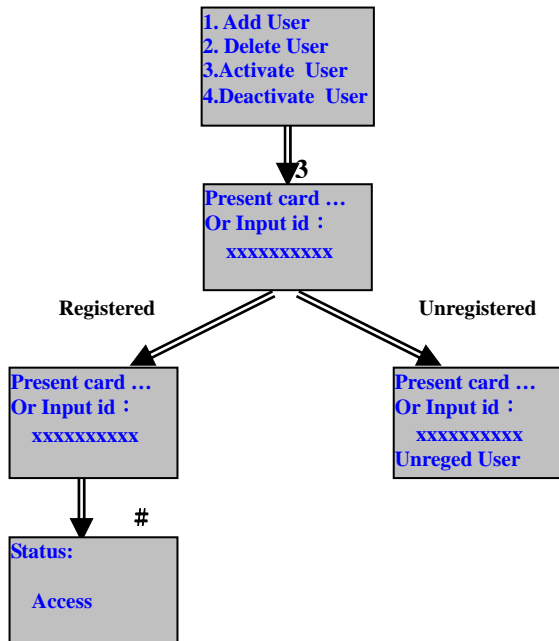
1. Add User
2. Delete User
3.Activate User
4.Deactivate User

3

Present card …
Or Input id：
xxxxxxxxxx

Registered

Unregistered

Present card …
Or Input id：
xxxxxxxxxx

Present card …
Or Input id：
xxxxxxxxxx
Unreged User

#

Status:
Access